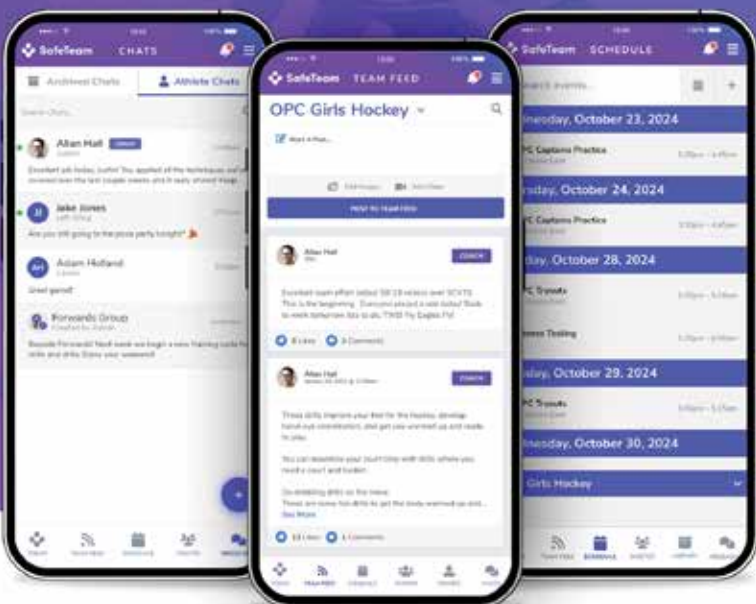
SafeTeam CHATS

Archived Chats

Athlete Chats

Search Chats...

Allan Hall

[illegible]

Jake Jones

Are you still going to the pizza party tonight?

Adam Holland

Great game!

Forwards Group

SafeTeam TEAM FEED

OPC Girls Hockey

Start A Post...

POST TO TEAM FEED

Allan Hall

COACH

Allan Hall

COACH

See More

SafeTeam SCHEDULE

Search events...

Wednesday, October 23, 2024

OPC Captains Practice

Thursday, October 24, 2024

OPC Captains Practice

Monday, October 28, 2024

OPC Tryouts

Fitness Testing

Tuesday, October 29, 2024

OPC Tryouts

Wednesday, October 30, 2024

Girls Hockey